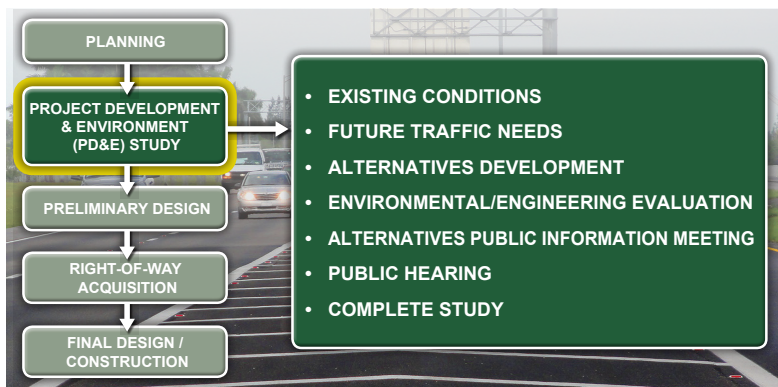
PLANNING

PROJECT DEVELOPMENT & ENVIRONMENT (PD&E) STUDY

PRELIMINARY DESIGN

RIGHT-OF-WAY ACQUISITION

FINAL DESIGN / CONSTRUCTION

- EXISTING CONDITIONS
- FUTURE TRAFFIC NEEDS
- ALTERNATIVES DEVELOPMENT
- ENVIRONMENTAL/ENGINEERING EVALUATION
- ALTERNATIVES PUBLIC INFORMATION MEETING
- PUBLIC HEARING
- COMPLETE STUDY